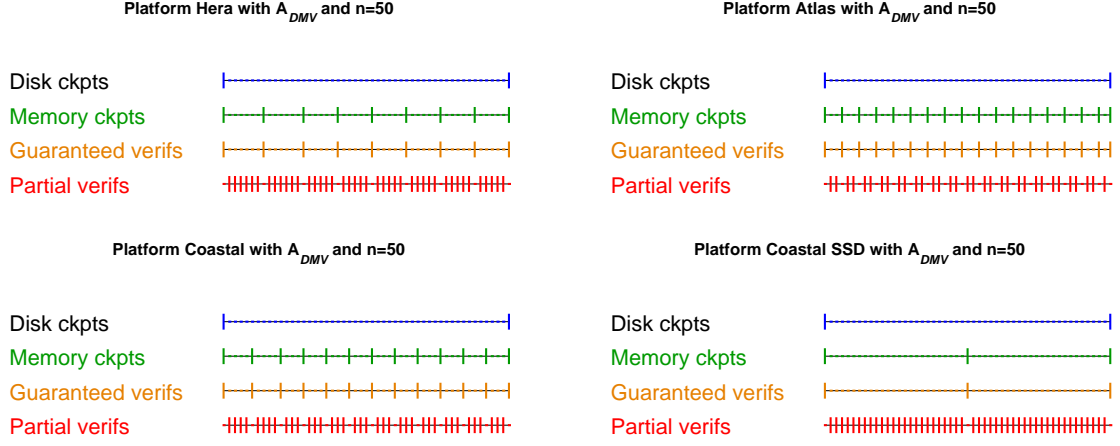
Platform Hera with $A_{DMV}$ and n=50

Disk ckpts
Memory ckpts
Guaranteed verifs
Partial verifs

Platform Atlas with $A_{DMV}$ and n=50

Disk ckpts
Memory ckpts
Guaranteed verifs
Partial verifs

Platform Coastal with $A_{DMV}$ and n=50

Disk ckpts
Memory ckpts
Guaranteed verifs
Partial verifs

Platform Coastal SSD with $A_{DMV}$ and n=50

Disk ckpts
Memory ckpts
Guaranteed verifs
Partial verifs